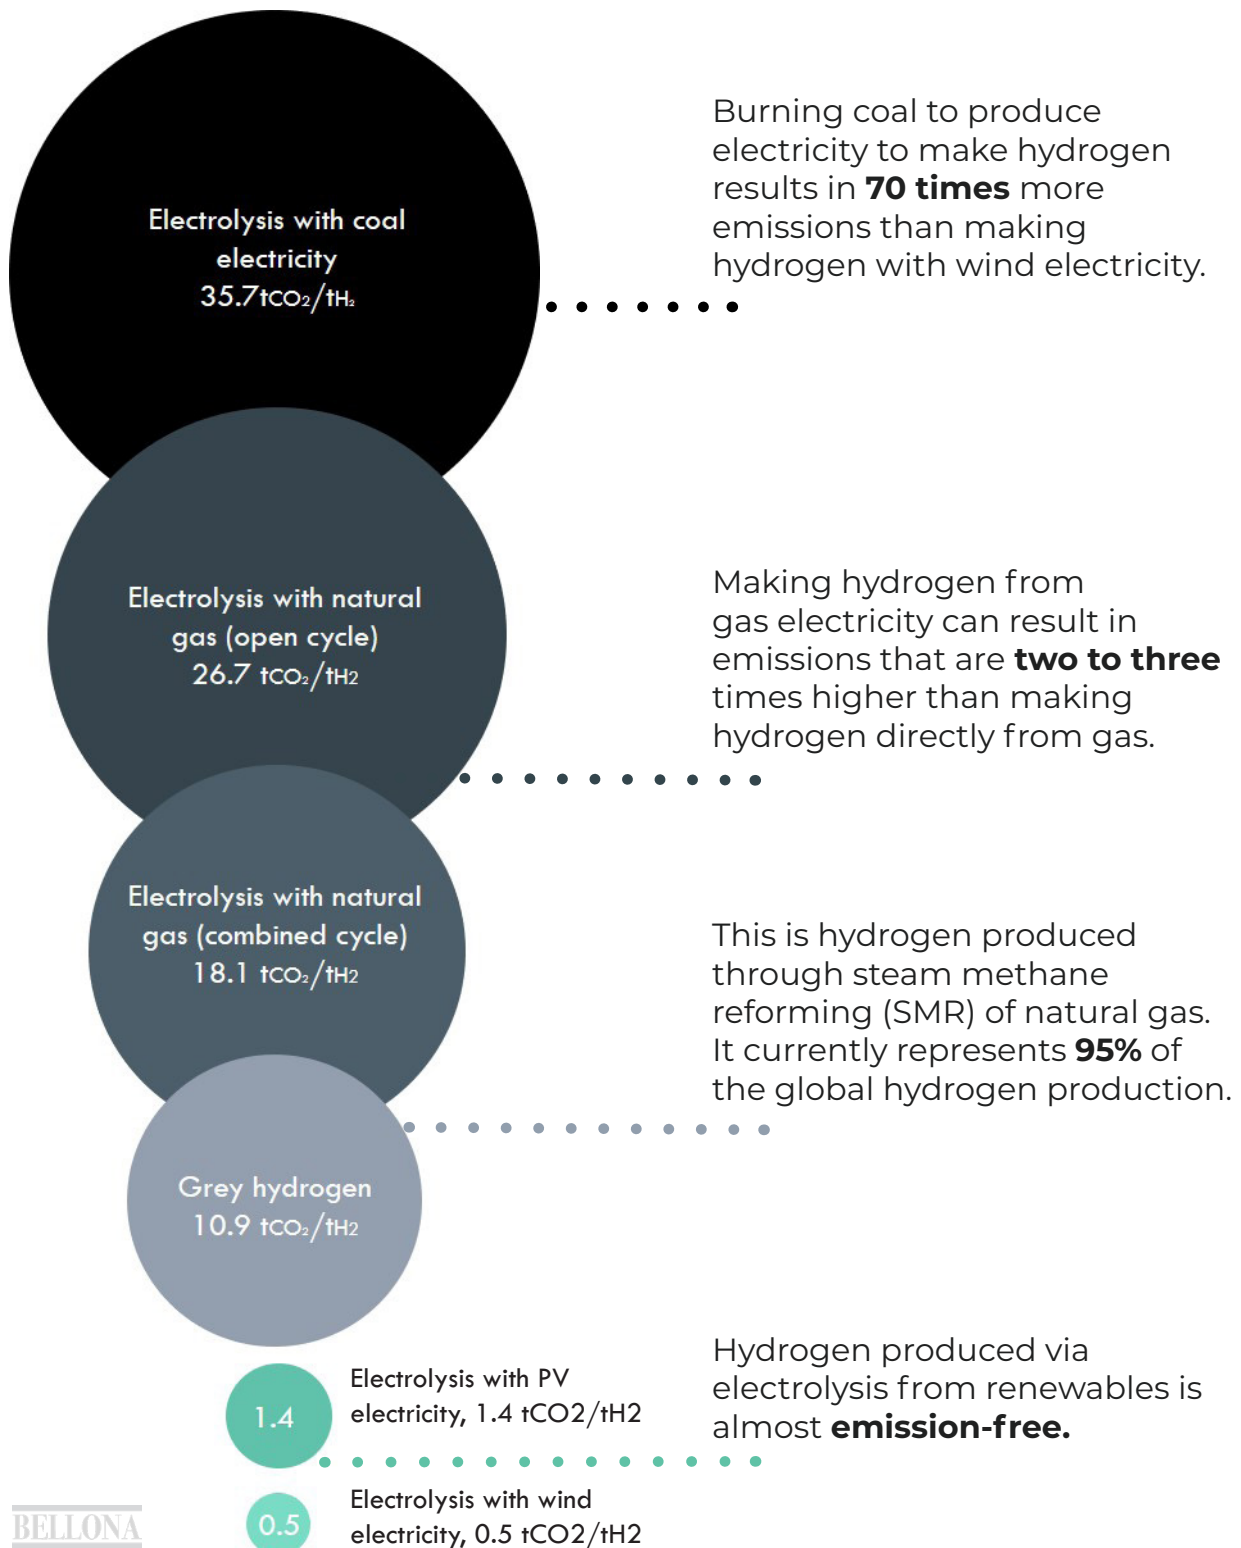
Electrolysis with coal electricity
35.7$tCO_2/tH_2$

Burning coal to produce electricity to make hydrogen results in **70 times** more emissions than making hydrogen with wind electricity.

Electrolysis with natural gas (open cycle)
26.7 $tCO_2/tH2$

Making hydrogen from gas electricity can result in emissions that are **two to three** times higher than making hydrogen directly from gas.

Electrolysis with natural gas (combined cycle)
18.1 $tCO_2/tH2$

This is hydrogen produced through steam methane reforming (SMR) of natural gas. It currently represents **95%** of the global hydrogen production.

Grey hydrogen
10.9 $tCO_2/tH2$

1.4
Electrolysis with PV electricity, 1.4 tCO2/tH2

Hydrogen produced via electrolysis from renewables is almost **emission-free.**

0.5
Electrolysis with wind electricity, 0.5 tCO2/tH2

BELLONA